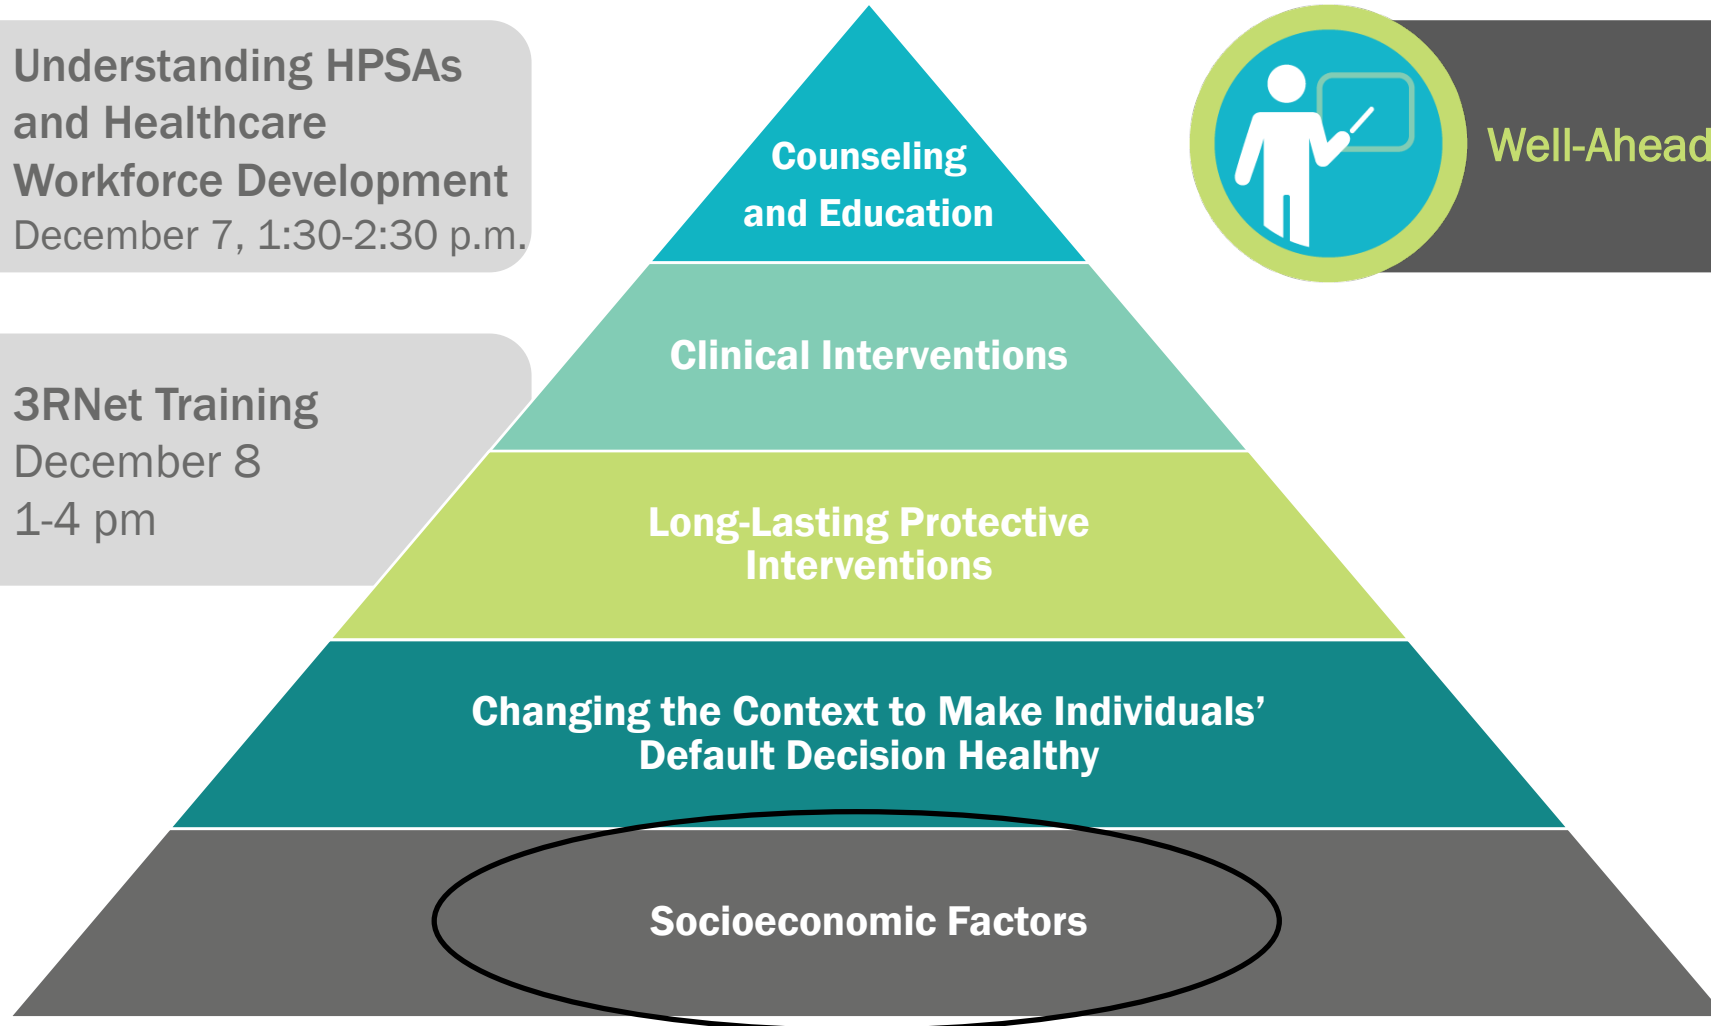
Understanding HPSAs and Healthcare Workforce Development
December 7, 1:30-2:30 p.m.

3RNet Training
December 8
1-4 pm

Well-Ahead

Counseling and Education

Clinical Interventions

Long-Lasting Protective Interventions

Changing the Context to Make Individuals' Default Decision Healthy

Socioeconomic Factors